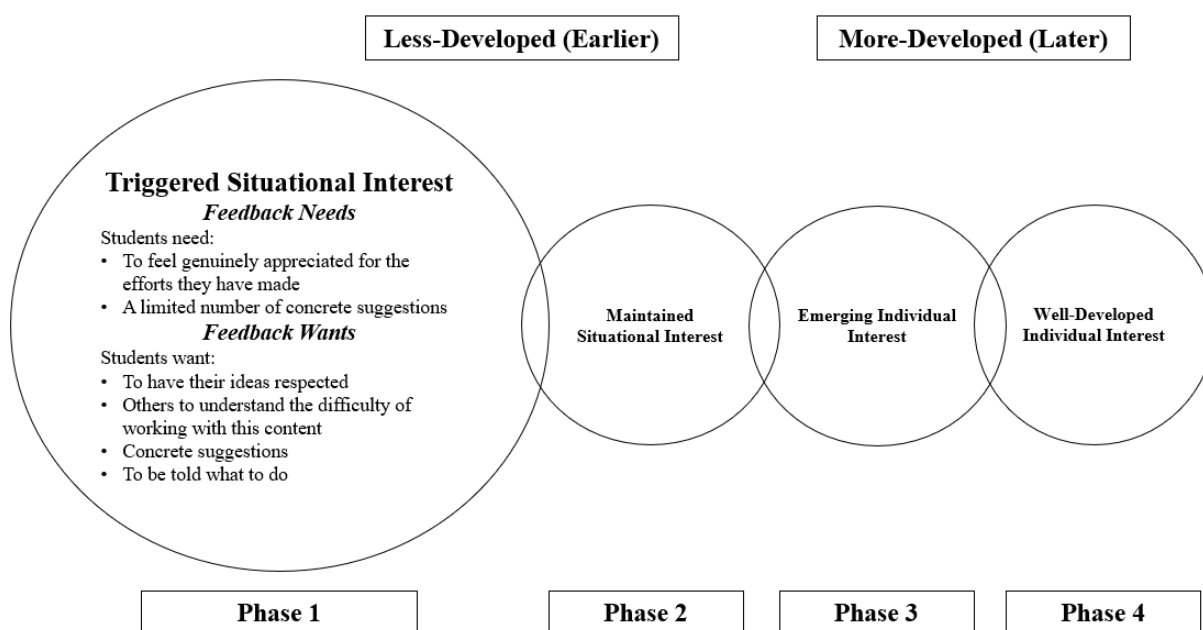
Less-Developed (Earlier)

More-Developed (Later)

Triggered Situational Interest
*Feedback Needs*
Students need:
• To feel genuinely appreciated for the efforts they have made
• A limited number of concrete suggestions
*Feedback Wants*
Students want:
• To have their ideas respected
• Others to understand the difficulty of working with this content
• Concrete suggestions
• To be told what to do

Maintained Situational Interest

Emerging Individual Interest

Well-Developed Individual Interest

Phase 1

Phase 2

Phase 3

Phase 4